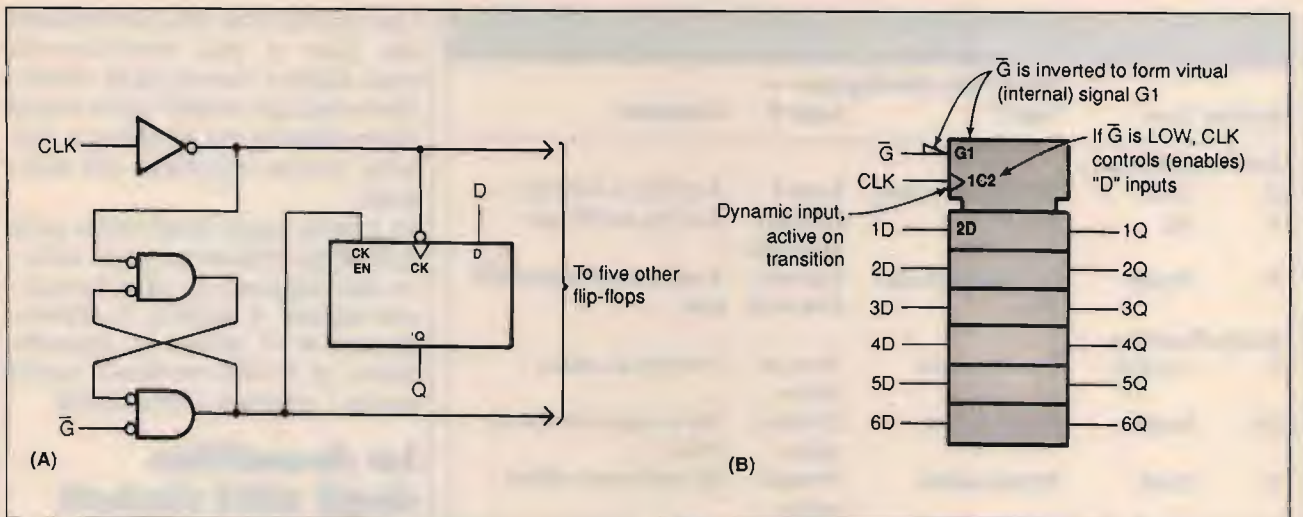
CLK

CK EN

CK

D

D

'Q

Q

To five other flip-flops

$\overline{G}$

(A)

$\overline{G}$ is inverted to form virtual (internal) signal G1

If $\overline{G}$ is LOW, CLK controls (enables) "D" inputs

$\overline{G}$

G1

CLK

1C2

Dynamic input, active on transition

1D

2D

1Q

2D

2Q

3D

3Q

4D

4Q

5D

5Q

6D

6Q

(B)